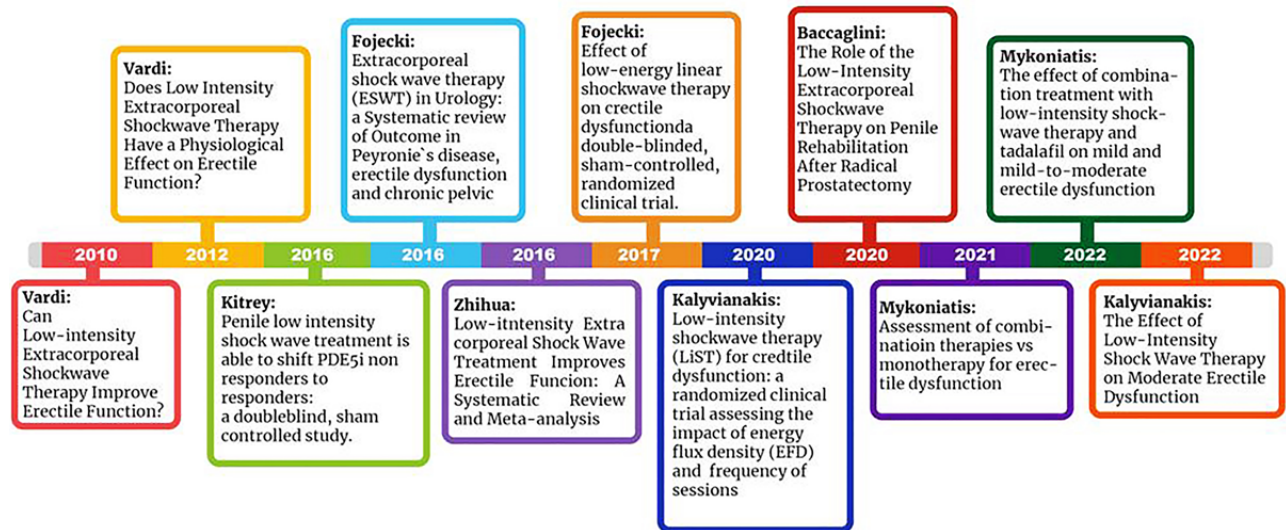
Vardi:
Does Low Intensity Extracorporeal Shockwave Therapy Have a Physiological Effect on Erectile Function?

Fojecki:
Extracorporeal shock wave therapy (ESWT) in Urology: a Systematic review of Outcome in Peyronie`s disease, erectile dysfunction and chronic pelvic

Fojecki:
Effect of low-energy linear shockwave therapy on crectile dysfunctionda double-blinded, sham-controlled, randomized clinical trial.

Baccaglini:
The Role of the Low-Intensity Extracorporeal Shockwave Therapy on Penile Rehabilitation After Radical Prostatectomy

Mykoniatis:
The effect of combination treatment with low-intensity shockwave therapy and tadalafil on mild and mild-to-moderate erectile dysfunction

2010 2012 2016 2016 2016 2017 2020 2020 2021 2022 2022

Vardi:
Can Low-intensity Extracorporeal Shockwave Therapy Improve Erectile Function?

Kitrey:
Penile low intensity shock wave treatment is able to shift PDE5i non responders to responders: a doubleblind, sham controlled study.

Zhihua:
Low-itntensity Extra corporeal Shock Wave Treatment Improves Erectile Funcion: A Systematic Review and Meta-analysis

Kalyvianakis:
Low-intensity shockwave therapy (LiST) for credtile dysfunction: a randomized clinical trial assessing the impact of energy flux density (EFD) and frequency of sessions

Mykoniatis:
Assessment of combinatioin therapies vs monotherapy for erectile dysfunction

Kalyvianakis:
The Effect of Low-Intensity Shock Wave Therapy on Moderate Erectile Dysfunction